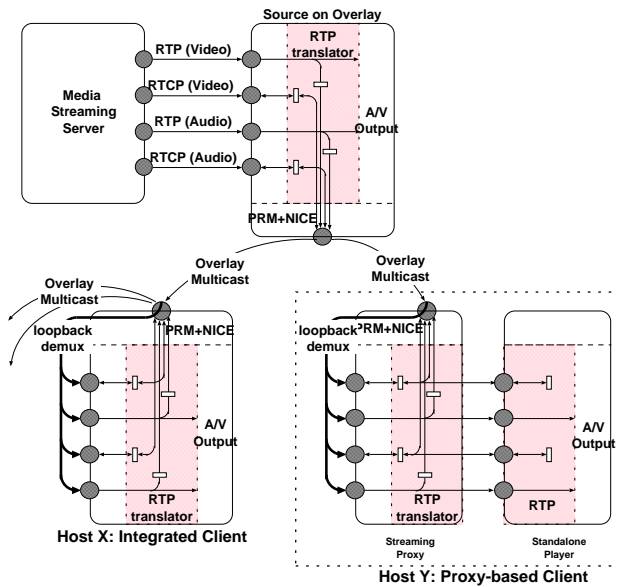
Source on Overlay

Media Streaming Server

RTP (Video)

RTCP (Video)

RTP (Audio)

RTCP (Audio)

RTP translator

A/V Output

PRM+NICE

Overlay Multicast

Overlay Multicast

Overlay Multicast

loopback demux

PRM+NICE

A/V Output

RTP translator

Host X: Integrated Client

loopback demux

PRM+NICE

A/V Output

RTP translator

RTP

Streaming Proxy

Standalone Player

Host Y: Proxy-based Client